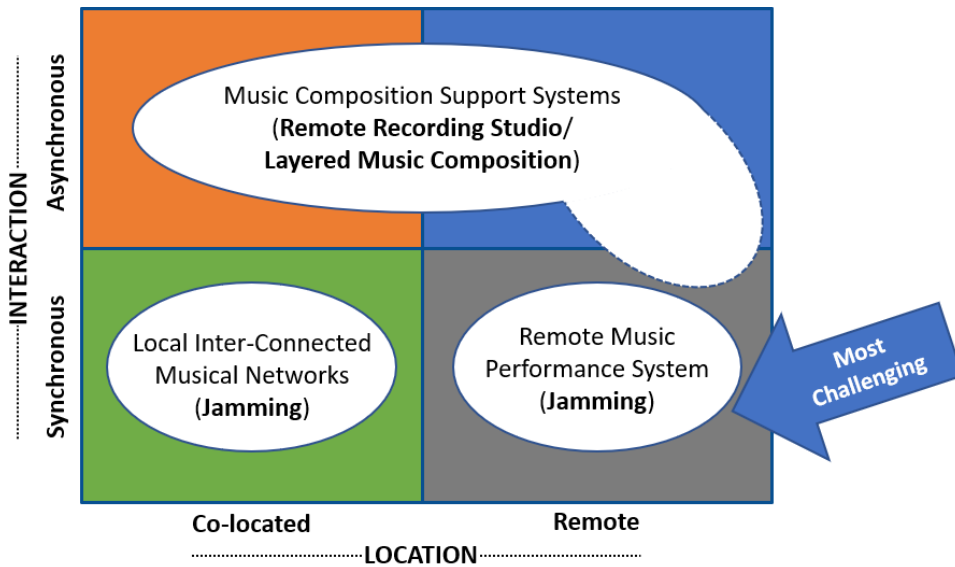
INTERACTION

Asynchronous

Synchronous

Music Composition Support Systems (**Remote Recording Studio/ Layered Music Composition**)

Local Inter-Connected Musical Networks (**Jamming**)

Remote Music Performance System (**Jamming**)

Most Challenging

Co-located

Remote

LOCATION